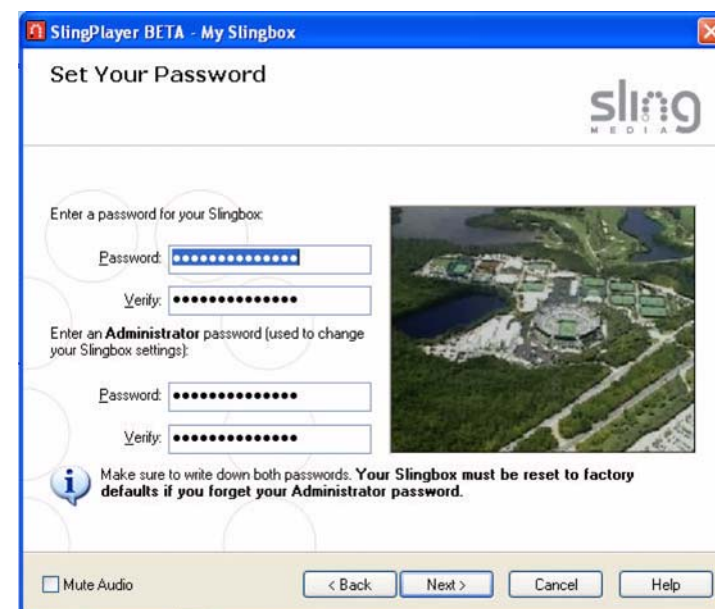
SlingPlayer BETA - My Slingbox

Set Your Password

sling
MEDIA

Enter a password for your Slingbox:

Password: ••••••••••••••

Verify: ••••••••••••••

Enter an **Administrator** password (used to change your Slingbox settings):

Password: ••••••••••••••

Verify: ••••••••••••••

Make sure to write down both passwords. **Your Slingbox must be reset to factory defaults if you forget your Administrator password.**

Mute Audio

< Back

Next >

Cancel

Help